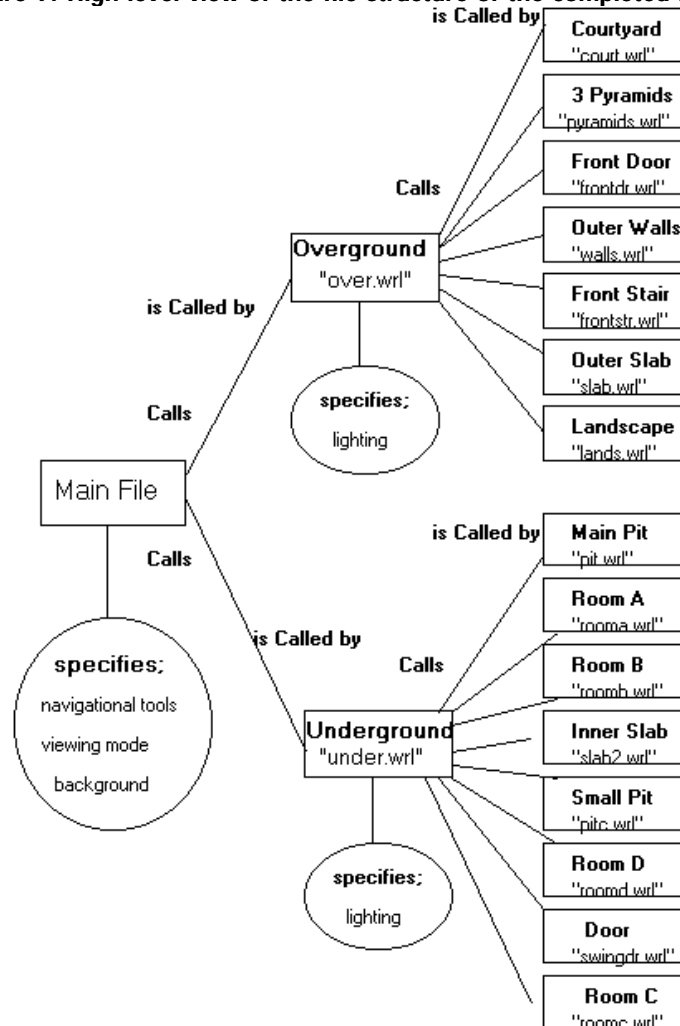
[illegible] High level view of the file structure of the completed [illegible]

is Called by

Courtyard
"court.wrl"

3 Pyramids
"pyramids.wrl"

Front Door
"frontdr.wrl"

Outer Walls
"walls.wrl"

Front Stair
"frontstr.wrl"

Outer Slab
"slab.wrl"

Landscape
"lands.wrl"

Calls

Overground
"over.wrl"

specifies;
lighting

is Called by

Calls

Main File

specifies;
navigational tools
viewing mode
background

Calls

is Called by

is Called by

Main Pit
"pit.wrl"

Room A
"rooma.wrl"

Room B
"roomb.wrl"

Inner Slab
"slab2.wrl"

Small Pit
"pitc.wrl"

Room D
"roomd.wrl"

Door
"swingdr.wrl"

Room C
"roomc.wrl"

Calls

Underground
"under.wrl"

specifies;
lighting